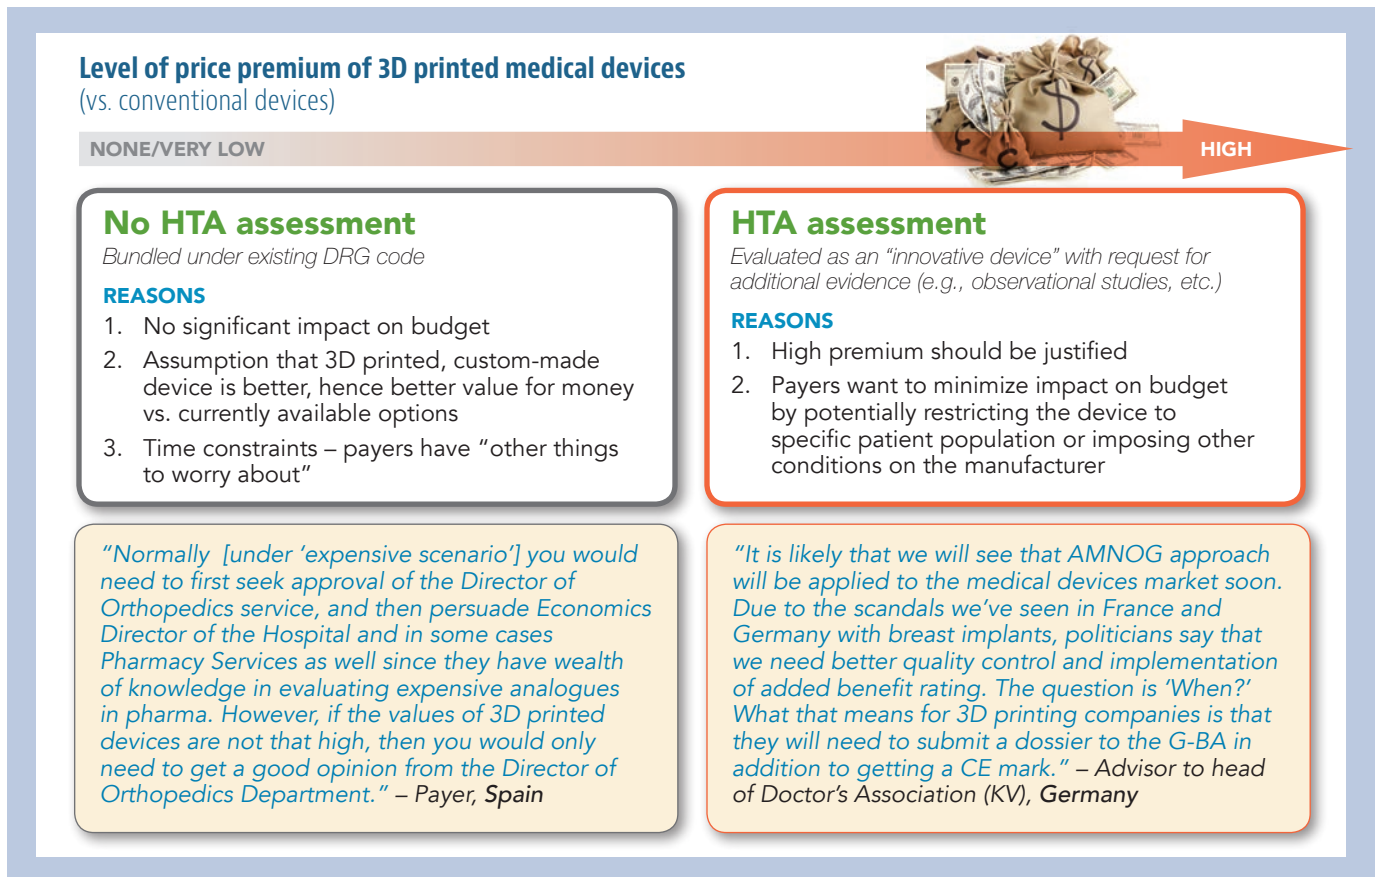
**Level of price premium of 3D printed medical devices**
(vs. conventional devices)

NONE/VERY LOW

HIGH

**No HTA assessment**
*Bundled under existing DRG code*

**REASONS**
1. No significant impact on budget
2. Assumption that 3D printed, custom-made device is better, hence better value for money vs. currently available options
3. Time constraints – payers have "other things to worry about"

**HTA assessment**
*Evaluated as an "innovative device" with request for additional evidence (e.g., observational studies, etc.)*

**REASONS**
1. High premium should be justified
2. Payers want to minimize impact on budget by potentially restricting the device to specific patient population or imposing other conditions on the manufacturer

*"Normally [under 'expensive scenario'] you would need to first seek approval of the Director of Orthopedics service, and then persuade Economics Director of the Hospital and in some cases Pharmacy Services as well since they have wealth of knowledge in evaluating expensive analogues in pharma. However, if the values of 3D printed devices are not that high, then you would only need to get a good opinion from the Director of Orthopedics Department."* – Payer, **Spain**

*"It is likely that we will see that AMNOG approach will be applied to the medical devices market soon. Due to the scandals we've seen in France and Germany with breast implants, politicians say that we need better quality control and implementation of added benefit rating. The question is 'When?' What that means for 3D printing companies is that they will need to submit a dossier to the G-BA in addition to getting a CE mark."* – Advisor to head of Doctor's Association (KV), **Germany**